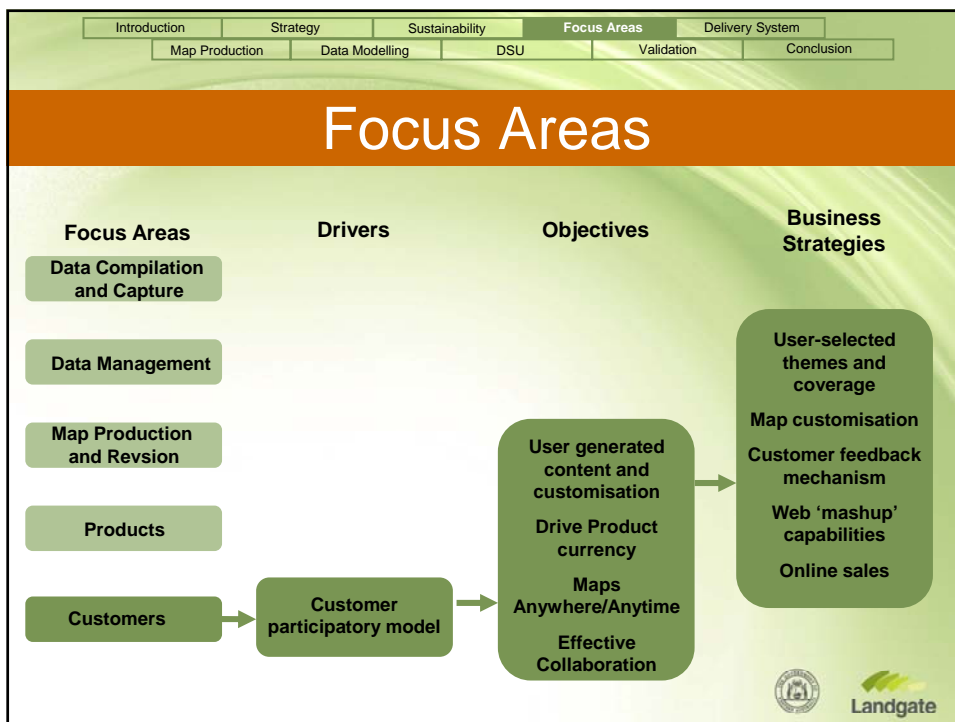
Introduction | Strategy | Sustainability | Focus Areas | Delivery System
Map Production | Data Modelling | DSU | Validation | Conclusion

Focus Areas

Focus Areas

Drivers

Objectives

Business Strategies

Data Compilation and Capture

Data Management

Map Production and Revsion

Products

Customers

Customer participatory model

User generated content and customisation

Drive Product currency

Maps Anywhere/Anytime

Effective Collaboration

User-selected themes and coverage

Map customisation

Customer feedback mechanism

Web 'mashup' capabilities

Online sales

Landgate